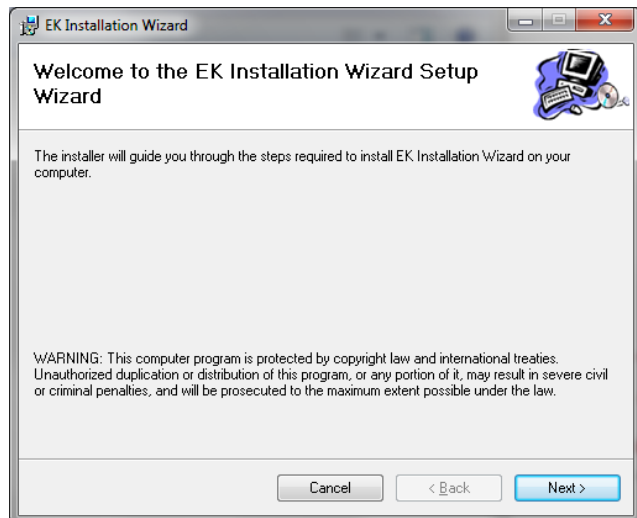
EK Installation Wizard

Welcome to the EK Installation Wizard Setup Wizard

The installer will guide you through the steps required to install EK Installation Wizard on your computer.

WARNING: This computer program is protected by copyright law and international treaties. Unauthorized duplication or distribution of this program, or any portion of it, may result in severe civil or criminal penalties, and will be prosecuted to the maximum extent possible under the law.

Cancel

< Back

Next >